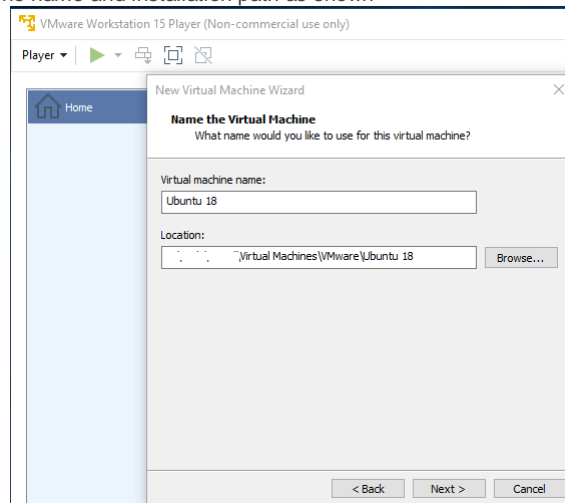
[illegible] name and installation path as shown

VMware Workstation 15 Player (Non-commercial use only)

Player ▾

Home

New Virtual Machine Wizard

Name the Virtual Machine
What name would you like to use for this virtual machine?

Virtual machine name:
Ubuntu 18

Location:
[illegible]\Virtual Machines\VMware\Ubuntu 18

Browse...

< Back
Next >
Cancel